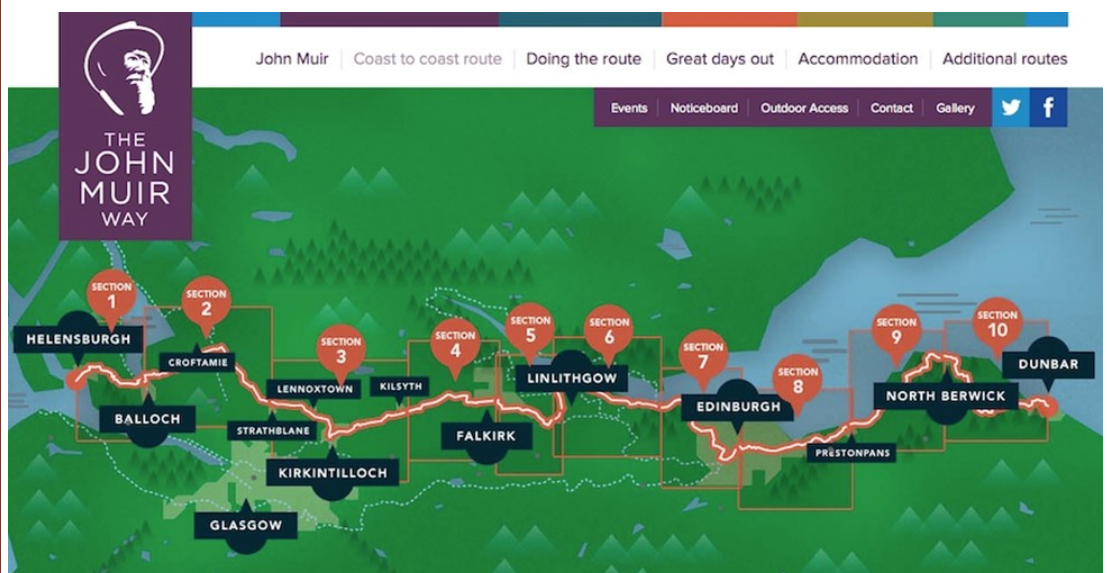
THE JOHN MUIR WAY

John Muir | Coast to coast route | Doing the route | Great days out | Accommodation | Additional routes

Events | Noticeboard | Outdoor Access | Contact | Gallery

SECTION 1
SECTION 2
SECTION 3
SECTION 4
SECTION 5
SECTION 6
SECTION 7
SECTION 8
SECTION 9
SECTION 10

HELENSBURGH
CROFTAMIE
BALLOCH
LENNOXTOWN
KILSYTH
STRATHBLANE
KIRKINTILLOCH
GLASGOW
FALKIRK
LINLITHGOW
EDINBURGH
PRESTONPANS
NORTH BERWICK
DUNBAR